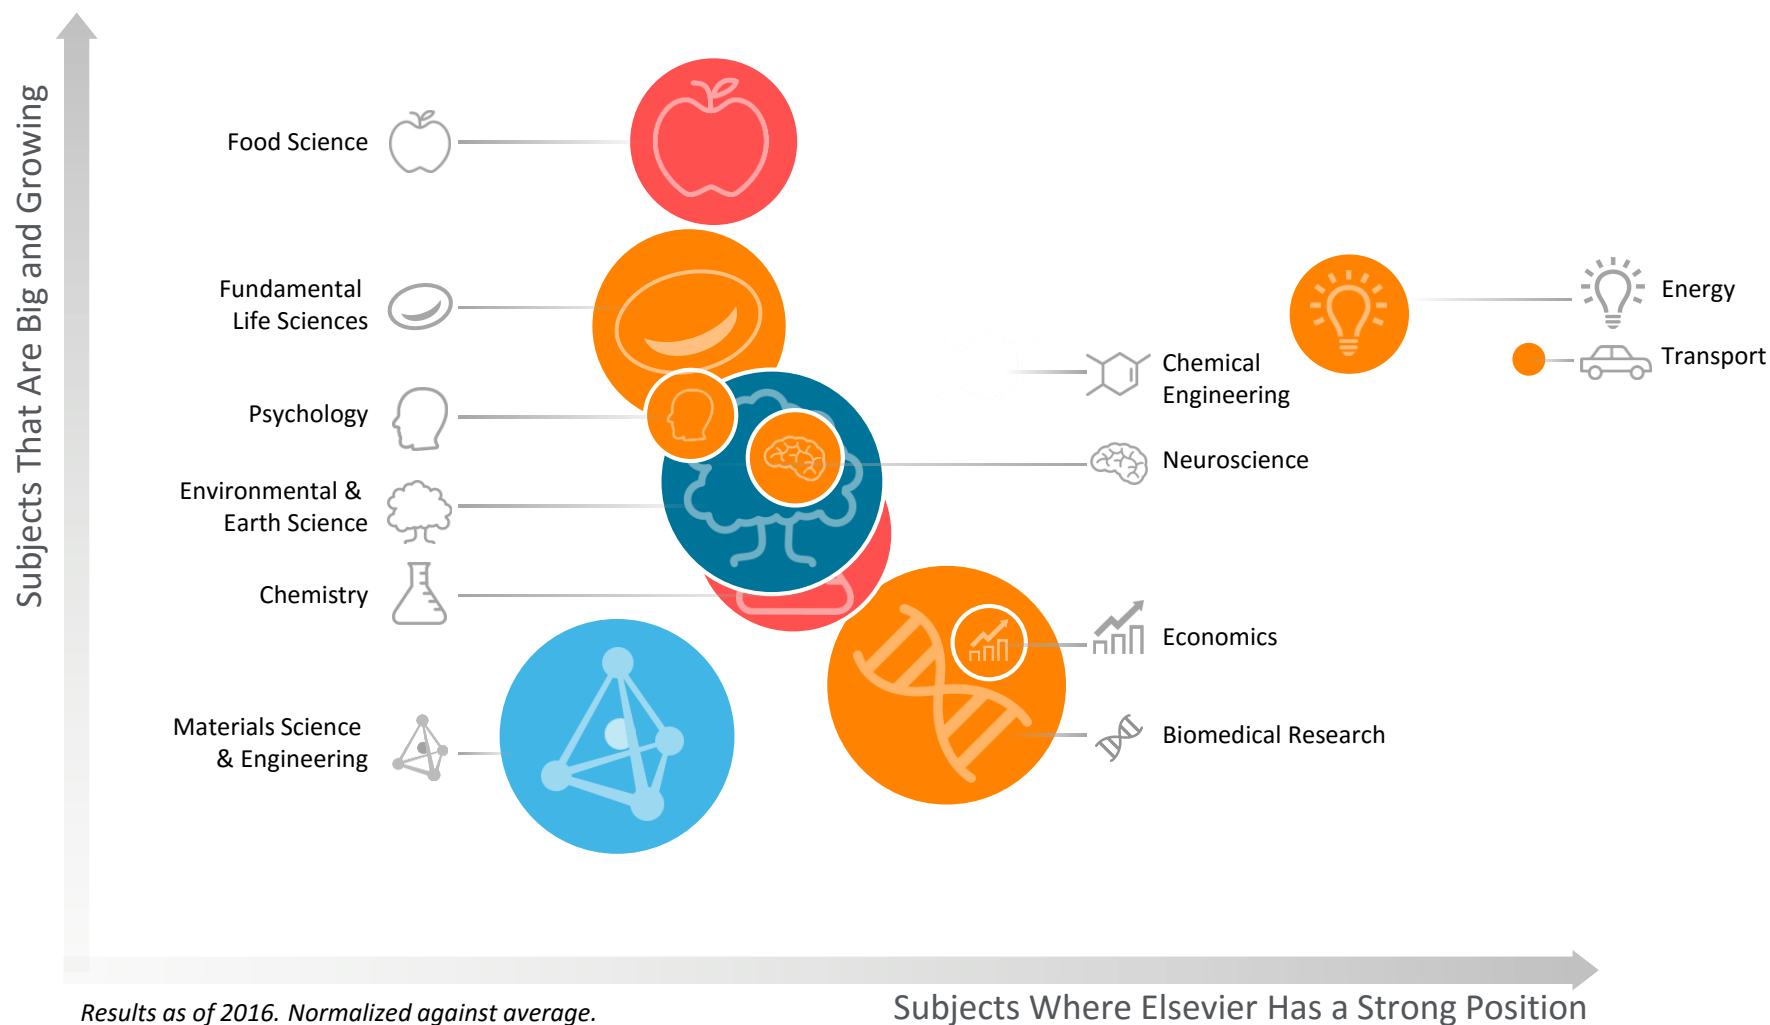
Subjects That Are Big and Growing

Food Science

Fundamental Life Sciences

Psychology

Environmental & Earth Science

Chemistry

Materials Science & Engineering

Energy

Transport

Chemical Engineering

Neuroscience

Economics

Biomedical Research

Results as of 2016. Normalized against average.

Subjects Where Elsevier Has a Strong Position